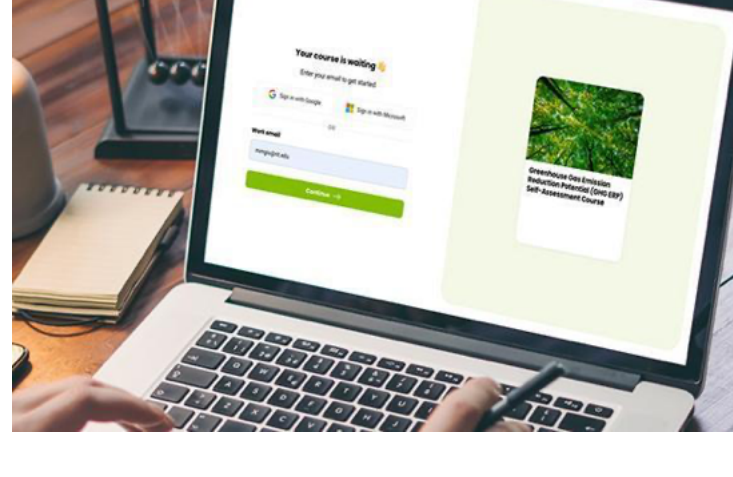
Your course is waiting 👋

Enter your email to get started

Sign in with Google

Sign in with Microsoft

OR

Work email

mmgu@nt.edu

Continue →

Greenhouse Gas Emission Reduction Potential (GHG ERP) Self-Assessment Course